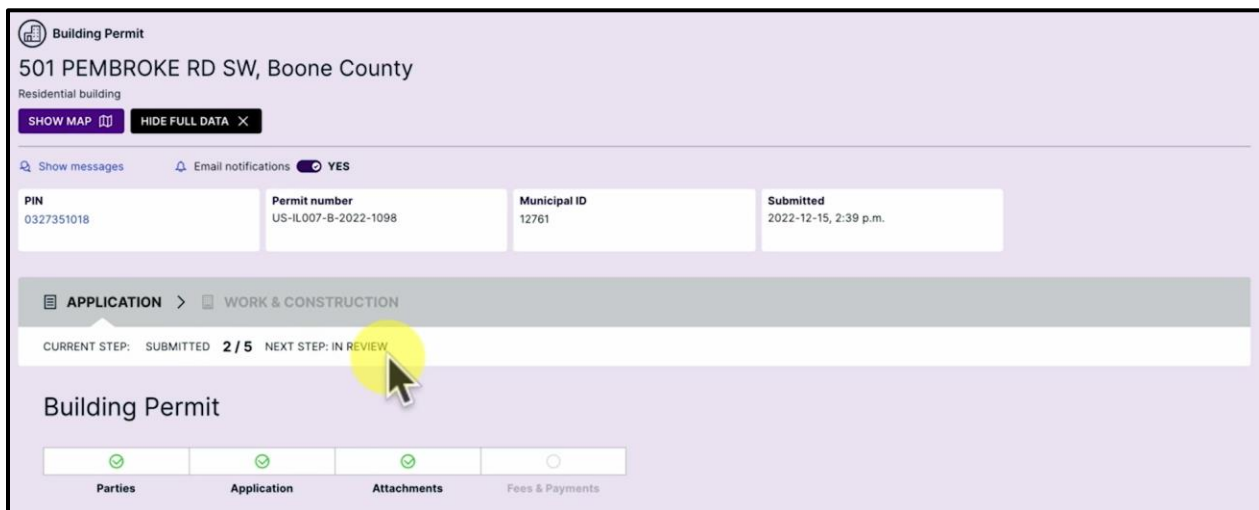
Building Permit

501 PEMBROKE RD SW, Boone County

Residential building

SHOW MAP

HIDE FULL DATA ✕

Show messages

Email notifications YES

| PIN | Permit number | Municipal ID | Submitted |
|---|---|---|---|
| 0327351018 | US-IL007-B-2022-1098 | 12761 | 2022-12-15, 2:39 p.m. |

APPLICATION > WORK & CONSTRUCTION

CURRENT STEP: SUBMITTED 2 / 5 NEXT STEP: IN REVIEW

Building Permit

Parties

Application

Attachments

Fees & Payments